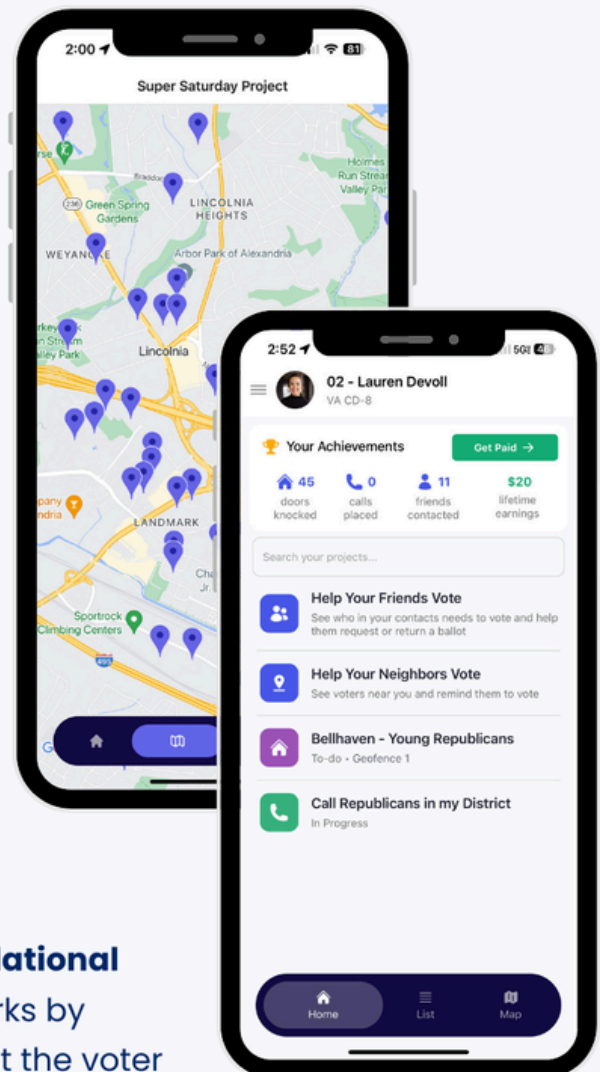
2:00
81
Super Saturday Project
Holmes Run Stream Valley Park
Braddock
Green Spring Gardens
LINCOLNIA HEIGHTS
WEYANOKE
Arbor Park of Alexandria
Turkeycock Run Stream Valley Park
Lincolnia
Company Alexandria
LANDMARK
Sportrock Climbing Centers
495

2:52
5G
48
02 - Lauren Devoll
VA CD-8
Your Achievements
Get Paid →
45 doors knocked
0 calls placed
11 friends contacted
$20 lifetime earnings
Search your projects...
Help Your Friends Vote
See who in your contacts needs to vote and help them request or return a ballot
Help Your Neighbors Vote
See voters near you and remind them to vote
Bellhaven - Young Republicans
To-do • Geofence 1
Call Republicans in my District
In Progress
Home
List
Map

lational
rks by
t the voter